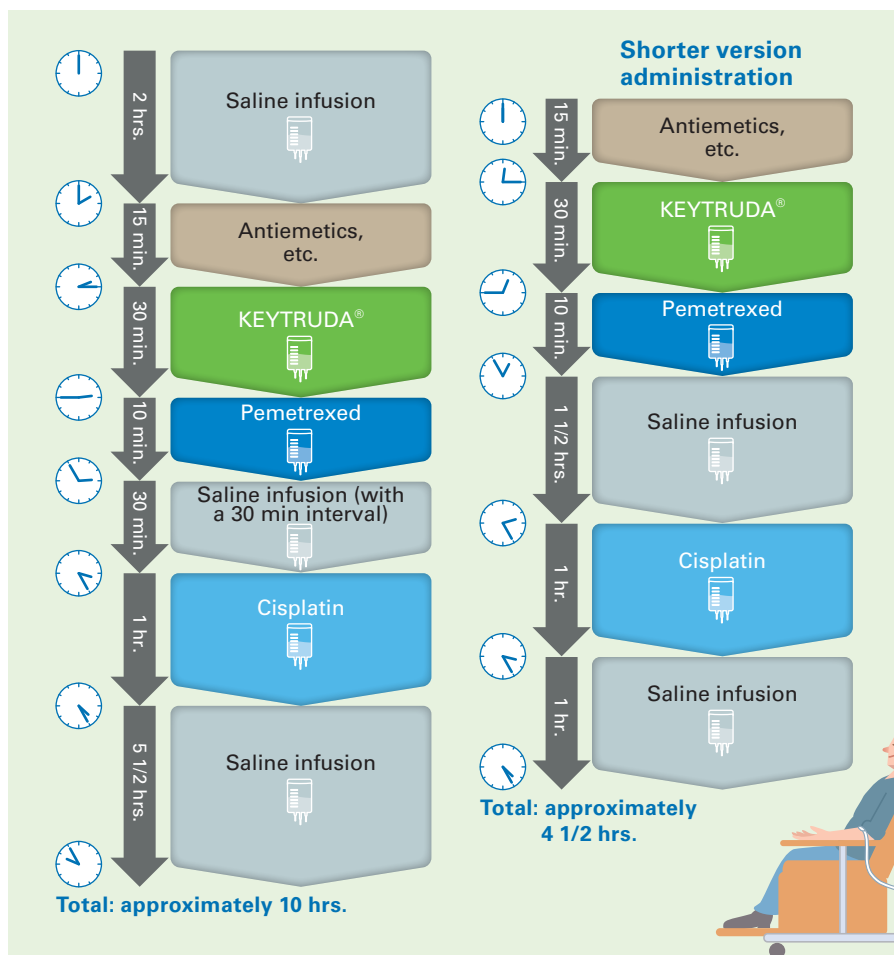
2 hrs.

Saline infusion

15 min.

Antiemetics, etc.

30 min.

KEYTRUDA®

10 min.

Pemetrexed

30 min.

Saline infusion (with a 30 min interval)

1 hr.

Cisplatin

5 1/2 hrs.

Saline infusion

Total: approximately 10 hrs.

Shorter version administration

15 min.

Antiemetics, etc.

30 min.

KEYTRUDA®

10 min.

Pemetrexed

1 1/2 hrs.

Saline infusion

1 hr.

Cisplatin

1 hr.

Saline infusion

Total: approximately 4 1/2 hrs.